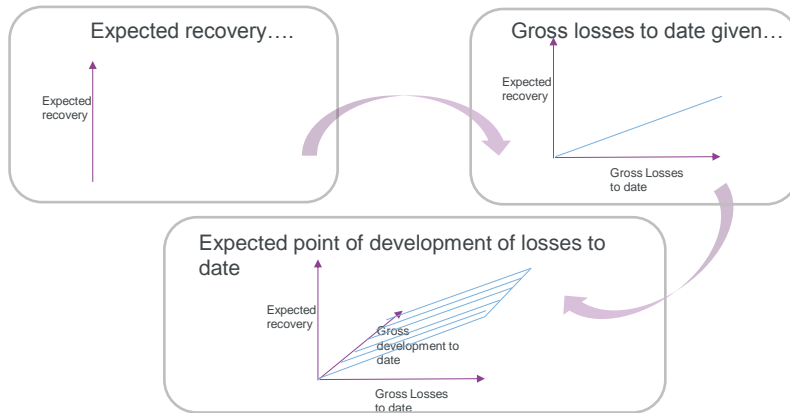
Expected recovery….

Expected recovery

Gross losses to date given…

Expected recovery

Gross Losses to date

Expected point of development of losses to date

Expected recovery

Gross development to date

Gross Losses to date